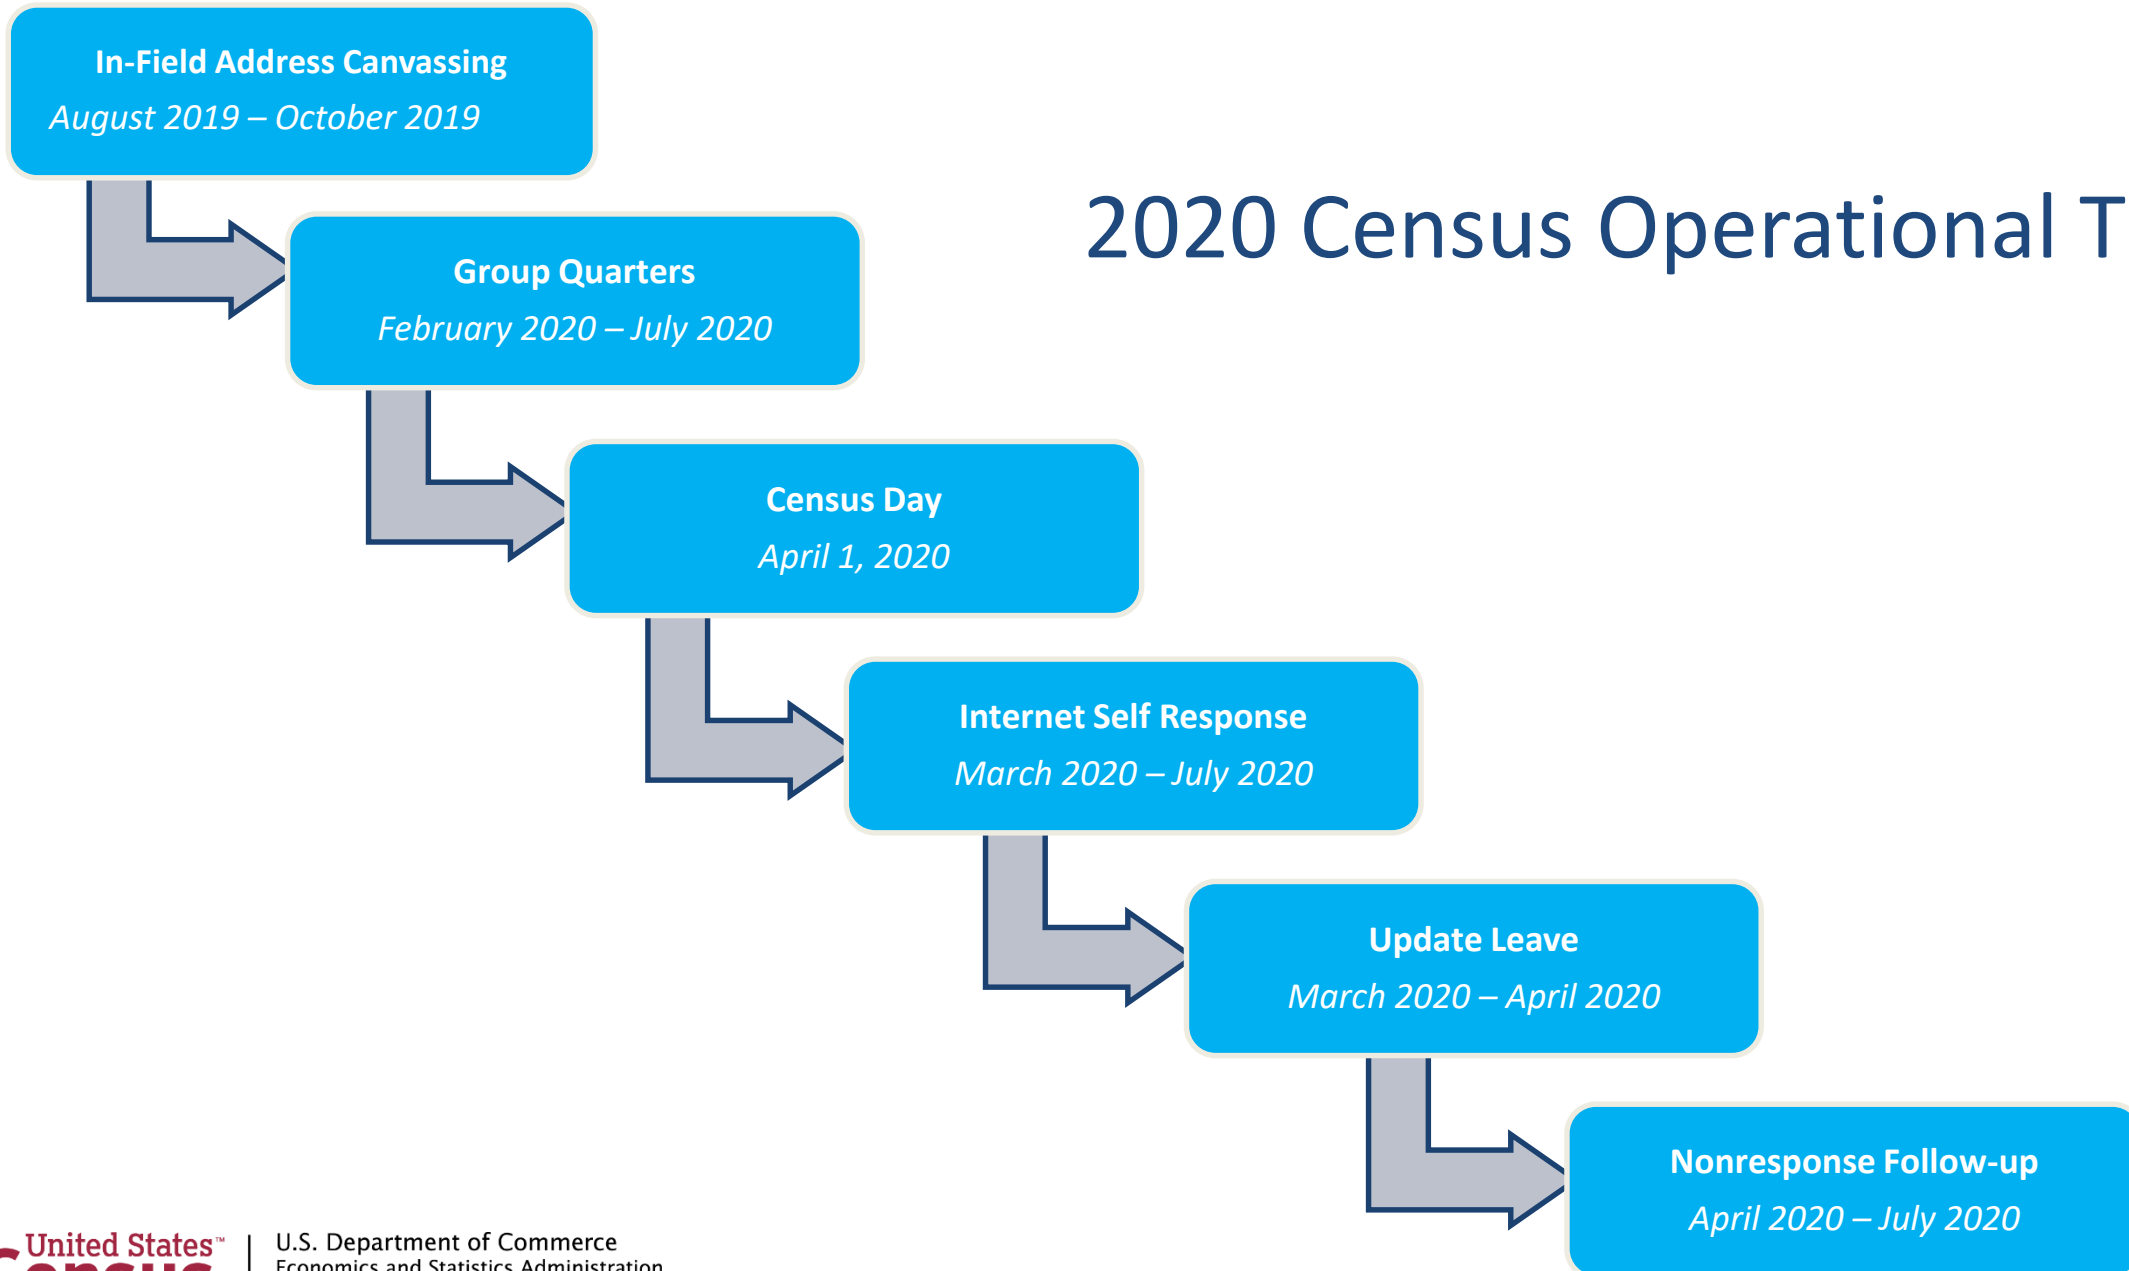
In-Field Address Canvassing
August 2019 – October 2019

2020 Census Operational T

Group Quarters
February 2020 – July 2020

Census Day
April 1, 2020

Internet Self Response
March 2020 – July 2020

Update Leave
March 2020 – April 2020

Nonresponse Follow-up
April 2020 – July 2020

United States™
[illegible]
U.S. Department of Commerce
Economics and Statistics Administration